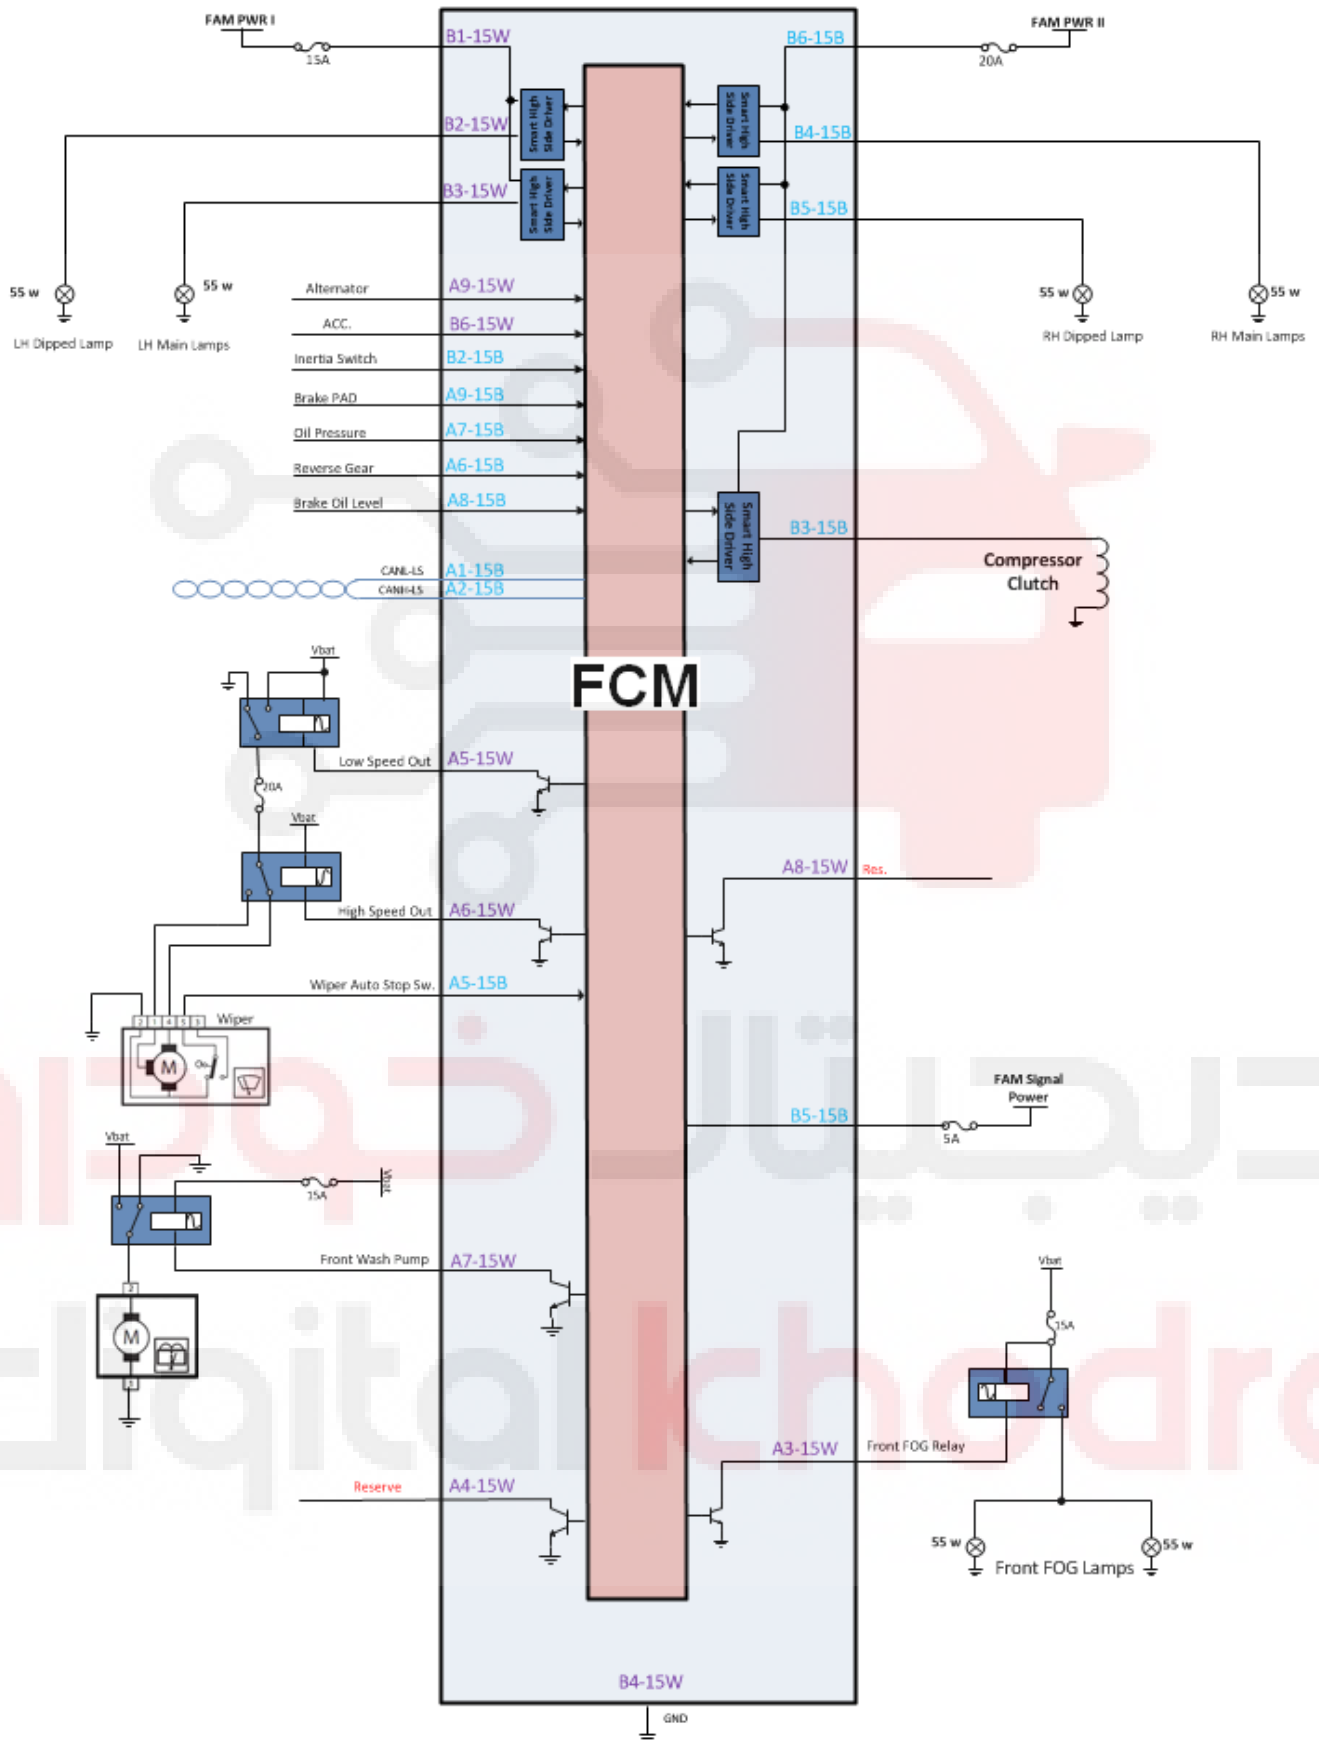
FAM PWR I

15A

B1-15W

B6-15B

FAM PWR II

20A

Smart High Side Driver

Smart High Side Driver

B2-15W

B4-15B

Smart High Side Driver

Smart High Side Driver

B3-15W

B5-15B

55 w

55 w

55 w

55 w

LH Dipped Lamp

LH Main Lamps

RH Dipped Lamp

RH Main Lamps

Alternator A9-15W

ACC. B6-15W

Inertia Switch B2-15B

Brake PAD A9-15B

Oil Pressure A7-15B

Reverse Gear A6-15B

Brake Oil Level A8-15B

Smart High Side Driver

B3-15B

Compressor Clutch

CANL-LS A1-15B

CANH-LS A2-15B

FCM

Vbat

Low Speed Out A5-15W

20A

Vbat

A8-15W Res.

High Speed Out A6-15W

Wiper Auto Stop Sw. A5-15B

Wiper

M

FAM Signal Power

B5-15B

5A

Vbat

15A

Vbat

Front Wash Pump A7-15W

M

Vbat

15A

A3-15W Front FOG Relay

Reserve A4-15W

55 w

55 w

Front FOG Lamps

B4-15W

GND